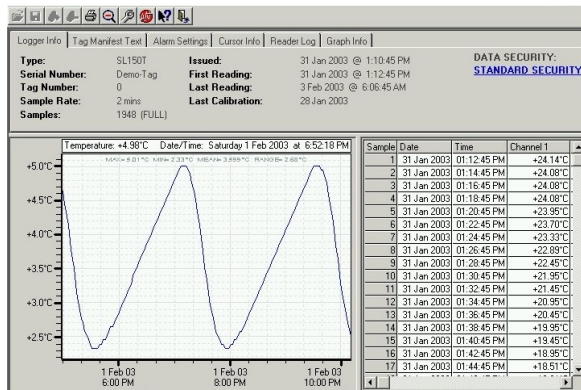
Logger Info | Tag Manifest Text | Alarm Settings | Cursor Info | Reader Log | Graph Info

Type: SL150T
Serial Number: Demo-Tag
Tag Number: 0
Sample Rate: 2 mins
Samples: 1948 (FULL)

Issued: 31 Jan 2003 @ 1:10:45 PM
First Reading: 31 Jan 2003 @ 1:12:45 PM
Last Reading: 3 Feb 2003 @ 6:06:45 AM
Last Calibration: 28 Jan 2003

DATA SECURITY:
STANDARD SECURITY

Temperature: +4.98°C Date/Time: Saturday 1 Feb 2003 at 6:52:18 PM
MAX=5.01°C MIN=2.33°C MEAN=3.595°C RANGE=2.68°C

+5.0°C
+4.5°C
+4.0°C
+3.5°C
+3.0°C
+2.5°C

1 Feb 03
6:00 PM
1 Feb 03
8:00 PM
1 Feb 03
10:00 PM

| Sample | Date | Time | Channel 1 |
|---|---|---|---|
| 1 | 31 Jan 2003 | 01:12:45 PM | +24.14°C |
| 1 | 31 Jan 2003 | 01:14:45 PM | +24.08°C |
| 2 | 31 Jan 2003 | 01:16:45 PM | +24.08°C |
| 3 | 31 Jan 2003 | 01:18:45 PM | +24.08°C |
| 4 | 31 Jan 2003 | 01:20:45 PM | +23.95°C |
| 5 | 31 Jan 2003 | 01:22:45 PM | +23.70°C |
| 6 | 31 Jan 2003 | 01:24:45 PM | +23.33°C |
| 7 | 31 Jan 2003 | 01:26:45 PM | +22.89°C |
| 8 | 31 Jan 2003 | 01:28:45 PM | +22.45°C |
| 9 | 31 Jan 2003 | 01:30:45 PM | +21.95°C |
| 10 | 31 Jan 2003 | 01:32:45 PM | +21.45°C |
| 11 | 31 Jan 2003 | 01:34:45 PM | +20.95°C |
| 12 | 31 Jan 2003 | 01:36:45 PM | +20.45°C |
| 13 | 31 Jan 2003 | 01:38:45 PM | +19.95°C |
| 14 | 31 Jan 2003 | 01:40:45 PM | +19.45°C |
| 15 | 31 Jan 2003 | 01:42:45 PM | +18.95°C |
| 16 | 31 Jan 2003 | 01:44:45 PM | +18.51°C |